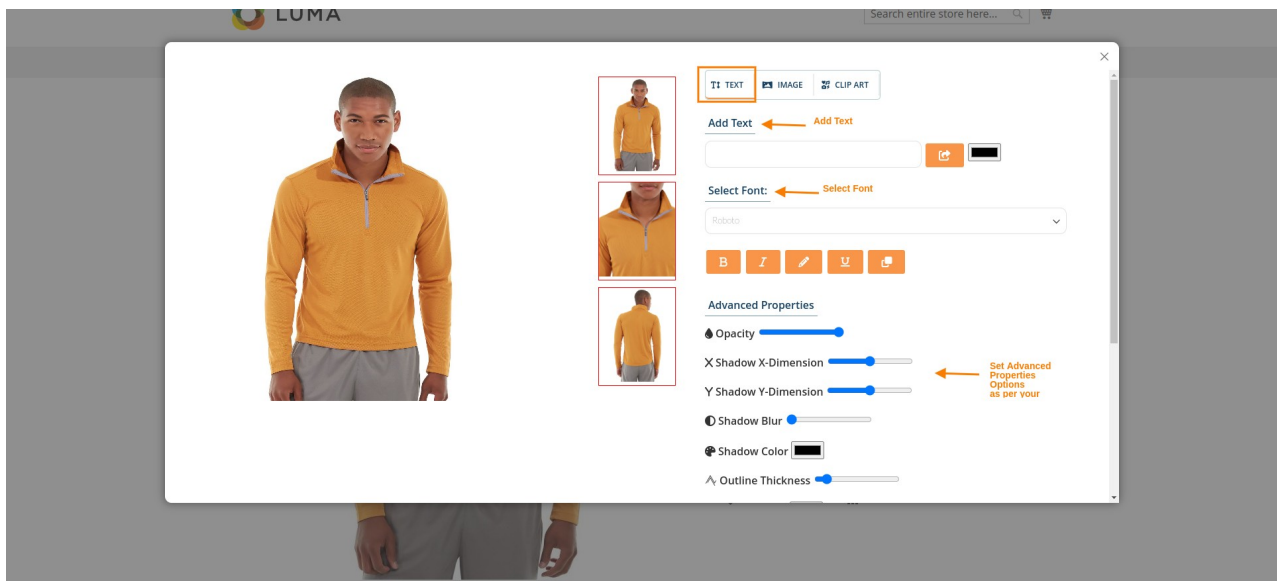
LUMA

Search entire store here...

×

TEXT IMAGE CLIP ART

Add Text

Add Text

Select Font:

Select Font

Roboto

B I U

Advanced Properties

Opacity

Shadow X-Dimension

Shadow Y-Dimension

Set Advanced Properties Options as per your

Shadow Blur

Shadow Color

Outline Thickness